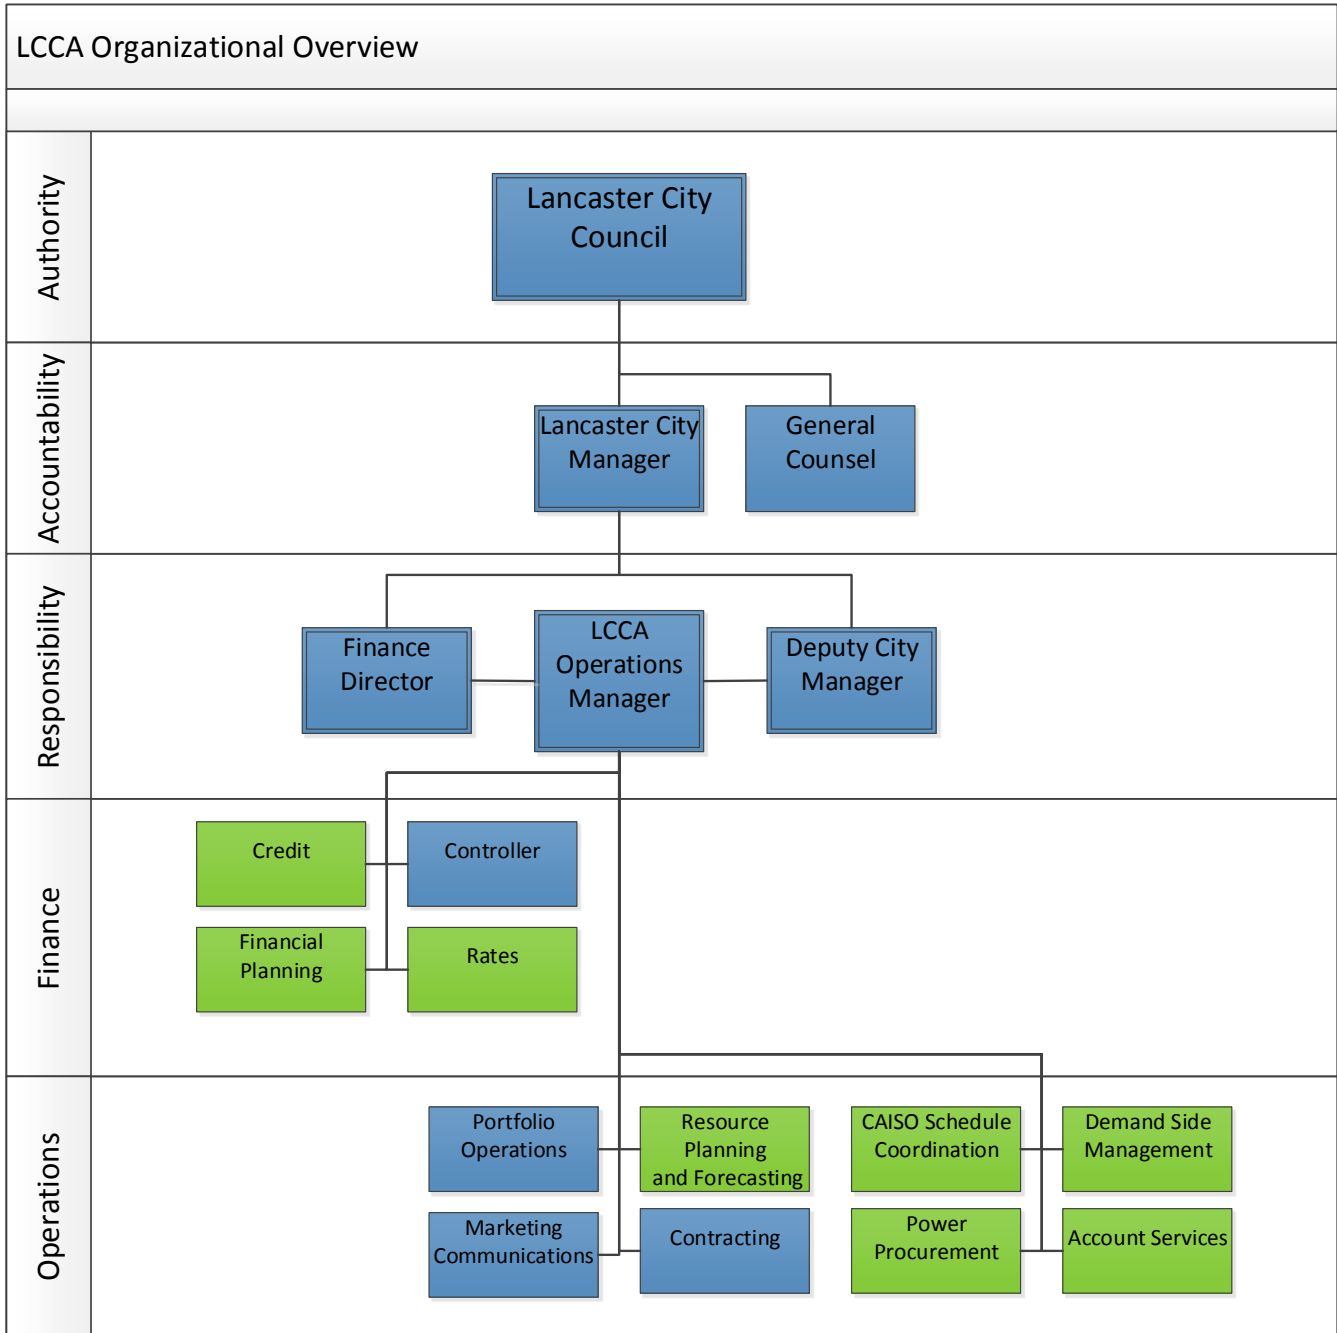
LCCA Organizational Overview

Authority

Lancaster City Council

Accountability

Lancaster City Manager

General Counsel

Responsibility

Finance Director

LCCA Operations Manager

Deputy City Manager

Finance

Credit

Controller

Financial Planning

Rates

Operations

Portfolio Operations

Resource Planning and Forecasting

CAISO Schedule Coordination

Demand Side Management

Marketing Communications

Contracting

Power Procurement

Account Services